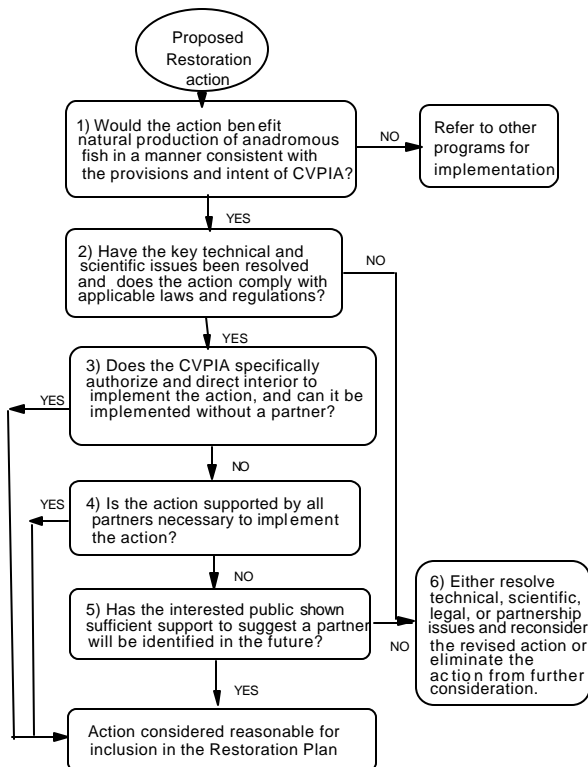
Proposed Restoration action

1) Would the action benefit natural production of anadromous fish in a manner consistent with the provisions and intent of CVPIA?

NO

Refer to other programs for implementation

YES

2) Have the key technical and scientific issues been resolved and does the action comply with applicable laws and regulations?

NO

YES

3) Does the CVPIA specifically authorize and direct interior to implement the action, and can it be implemented without a partner?

YES

NO

4) Is the action supported by all partners necessary to implement the action?

YES

NO

5) Has the interested public shown sufficient support to suggest a partner will be identified in the future?

NO

6) Either resolve technical, scientific, legal, or partnership issues and reconsider the revised action or eliminate the action from further consideration.

YES

Action considered reasonable for inclusion in the Restoration Plan